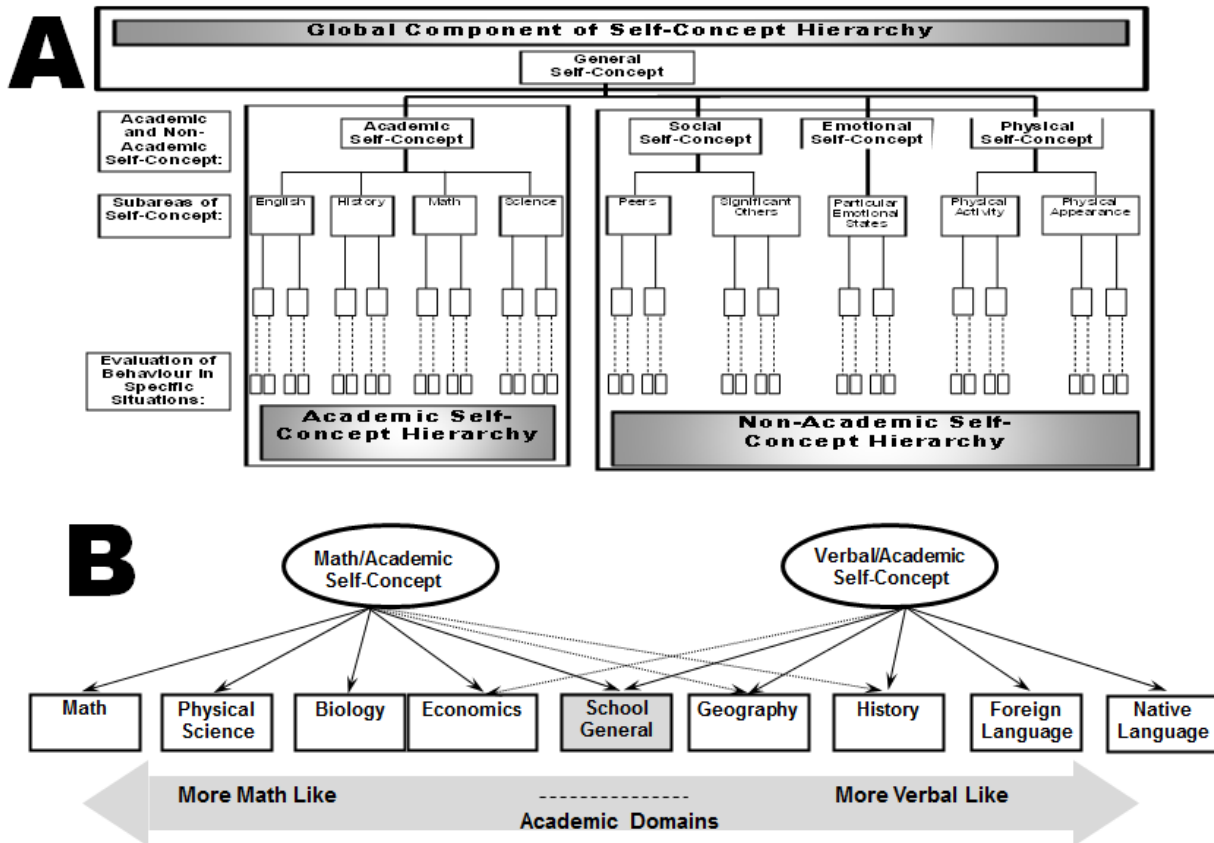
A

Global Component of Self-Concept Hierarchy

General Self-Concept

Academic and Non-Academic Self-Concept:

Subareas of Self-Concept:

Evaluation of Behaviour in Specific Situations:

Academic Self-Concept

English

History

Math

Science

Academic Self-Concept Hierarchy

Social Self-Concept

Emotional Self-Concept

Physical Self-Concept

Peers

Significant Others

Particular Emotional States

Physical Activity

Physical Appearance

Non-Academic Self-Concept Hierarchy

B

Math/Academic Self-Concept

Verbal/Academic Self-Concept

Math

Physical Science

Biology

Economics

School General

Geography

History

Foreign Language

Native Language

More Math Like

---------------

More Verbal Like

Academic Domains